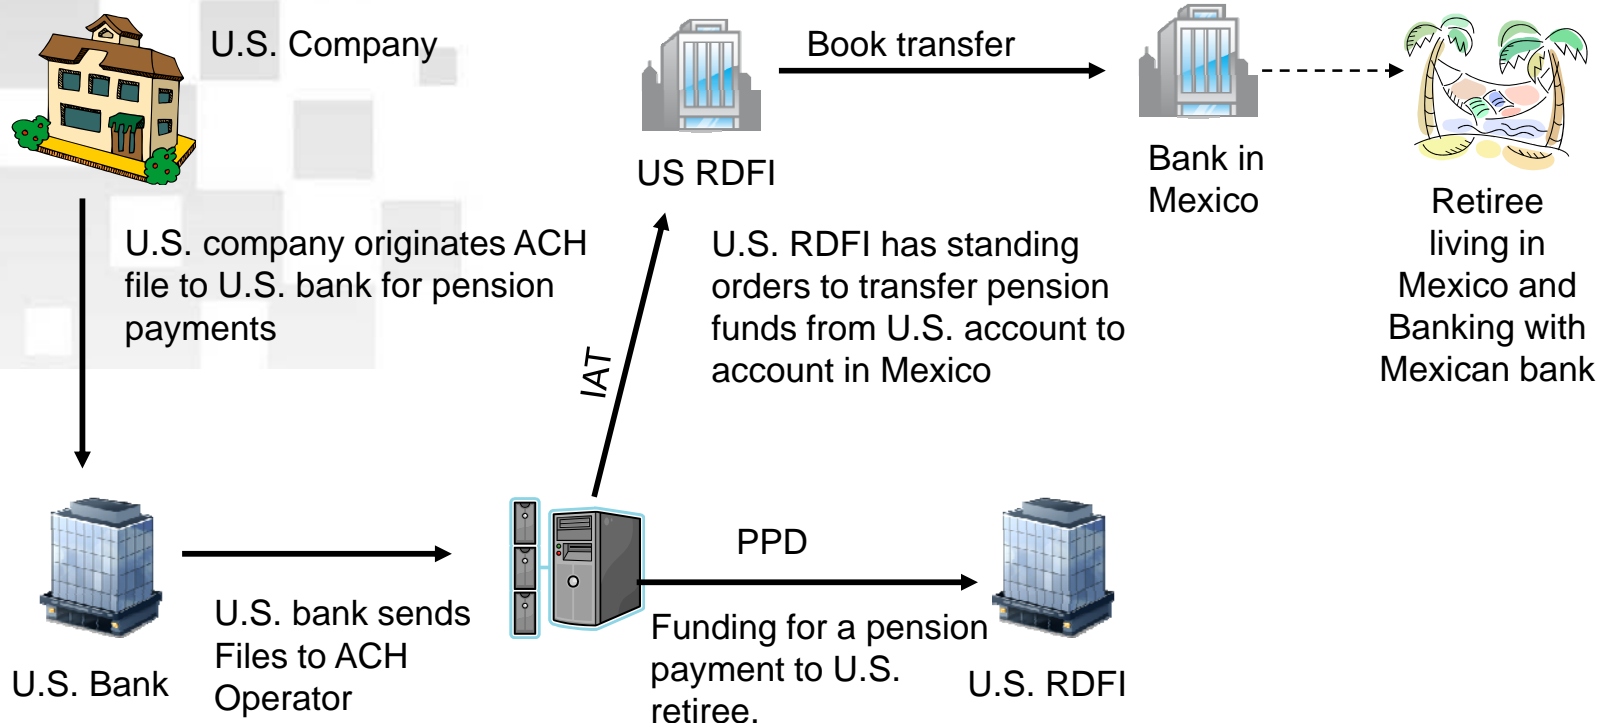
U.S. Company

Book transfer

US RDFI

Bank in Mexico

Retiree living in Mexico and Banking with Mexican bank

U.S. company originates ACH file to U.S. bank for pension payments

U.S. RDFI has standing orders to transfer pension funds from U.S. account to account in Mexico

IAT

PPD

U.S. Bank

U.S. bank sends Files to ACH Operator

Funding for a pension payment to U.S. retiree.

U.S. RDFI